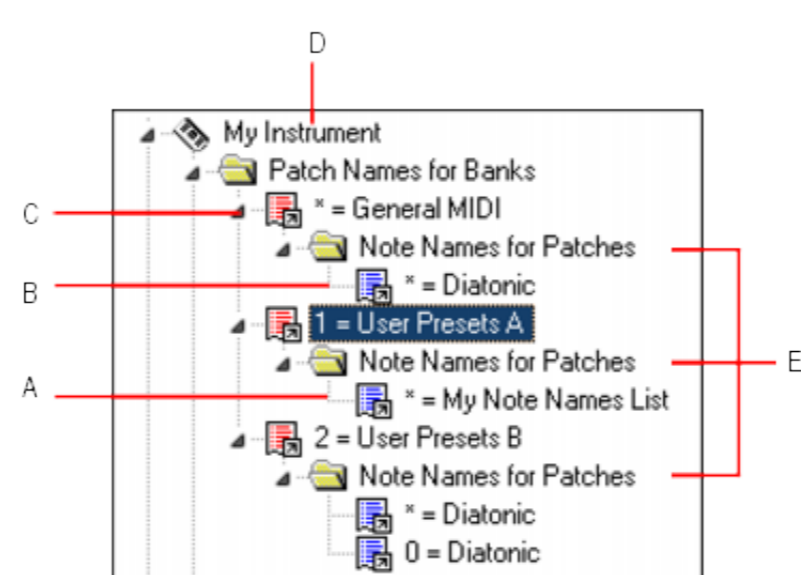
D

My Instrument

Patch Names for Banks

C

* = General MIDI

Note Names for Patches

B

* = Diatonic

1 = User Presets A

Note Names for Patches

E

A

* = My Note Names List

2 = User Presets B

Note Names for Patches

* = Diatonic

0 = Diatonic